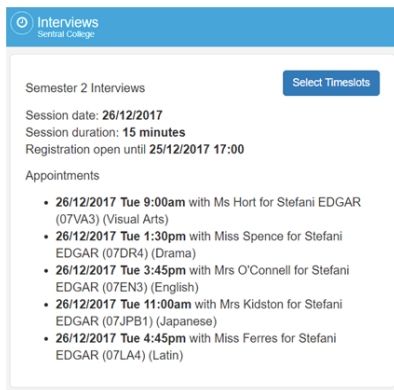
Interviews
Sentral College

Semester 2 Interviews

Select Timeslots

Session date: **26/12/2017**
Session duration: **15 minutes**
Registration open until **25/12/2017 17:00**

Appointments

- **26/12/2017 Tue 9:00am** with Ms Hort for Stefani EDGAR (07VA3) (Visual Arts)
- **26/12/2017 Tue 1:30pm** with Miss Spence for Stefani EDGAR (07DR4) (Drama)
- **26/12/2017 Tue 3:45pm** with Mrs O'Connell for Stefani EDGAR (07EN3) (English)
- **26/12/2017 Tue 11:00am** with Mrs Kidston for Stefani EDGAR (07JPB1) (Japanese)
- **26/12/2017 Tue 4:45pm** with Miss Ferres for Stefani EDGAR (07LA4) (Latin)